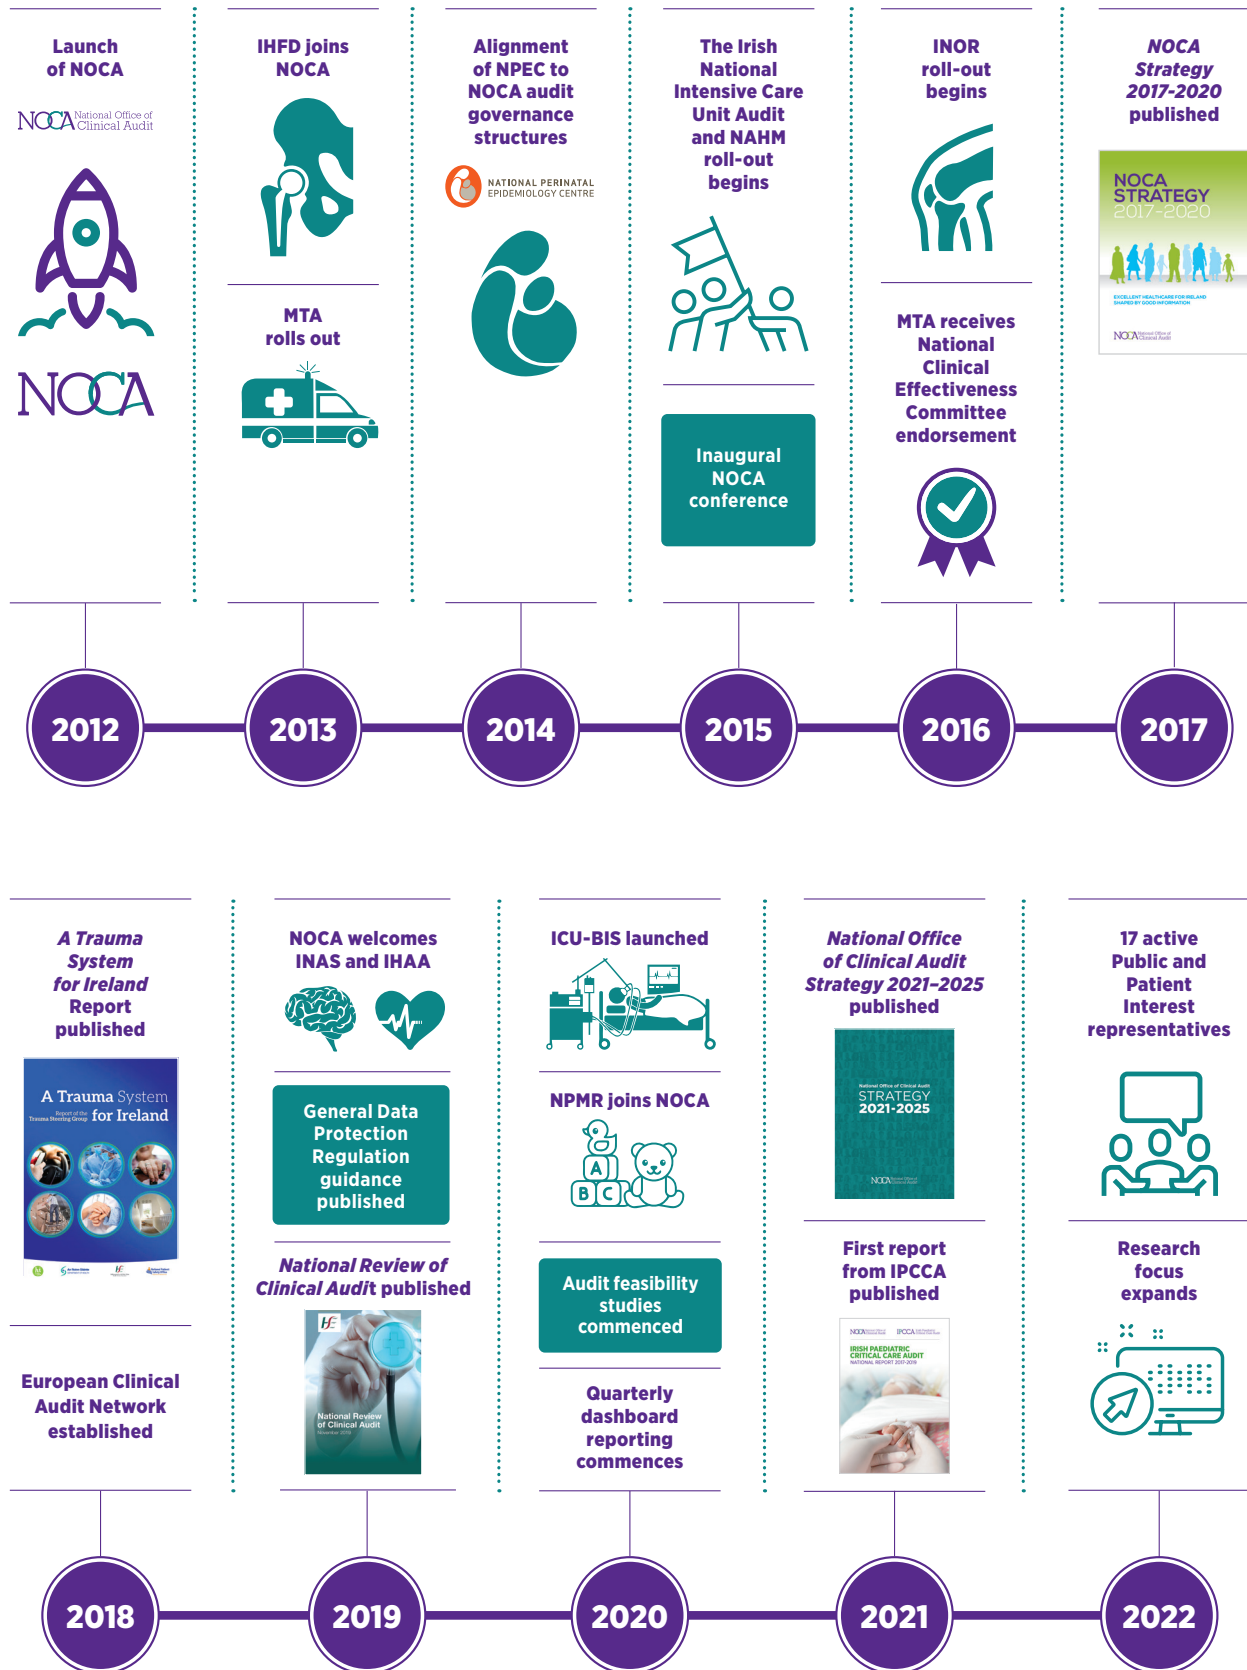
Launch of NOCA

NOCA National Office of Clinical Audit

NOCA

IHFD joins NOCA

MTA rolls out

Alignment of NPEC to NOCA audit governance structures

NATIONAL PERINATAL EPIDEMIOLOGY CENTRE

The Irish National Intensive Care Unit Audit and NAHM roll-out begins

Inaugural NOCA conference

INOR roll-out begins

MTA receives National Clinical Effectiveness Committee endorsement

*NOCA Strategy 2017-2020* published

NOCA STRATEGY 2017-2020

EXCELLENT HEALTHCARE FOR IRELAND SHAPED BY GOOD INFORMATION

NOCA

2012

2013

2014

2015

2016

2017

*A Trauma System for Ireland* Report published

A Trauma System for Ireland

Report of the Trauma Steering Group

European Clinical Audit Network established

NOCA welcomes INAS and IHAA

General Data Protection Regulation guidance published

*National Review of Clinical Audit* published

HSE

National Review of Clinical Audit

ICU-BIS launched

NPMR joins NOCA

A B C

Audit feasibility studies commenced

Quarterly dashboard reporting commences

*National Office of Clinical Audit Strategy 2021–2025* published

National Office of Clinical Audit STRATEGY 2021-2025

NOCA

First report from IPCCA published

NOCA PICCA

IRISH PAEDIATRIC CRITICAL CARE AUDIT NATIONAL REPORT 2017-2019

17 active Public and Patient Interest representatives

Research focus expands

2018

2019

2020

2021

2022